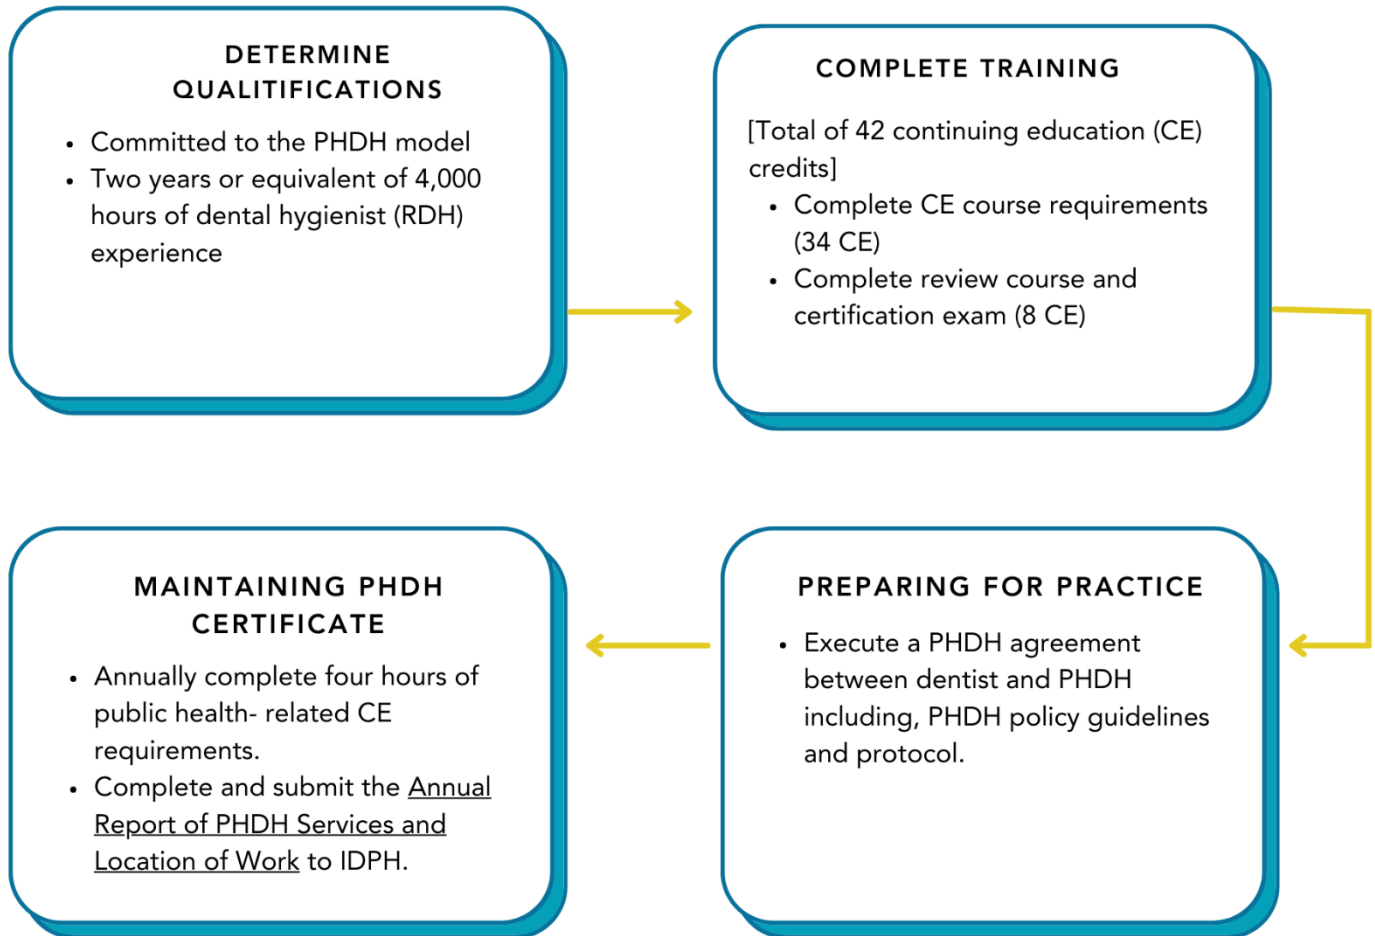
DETERMINE QUALITIFICATIONS

- Committed to the PHDH model
- Two years or equivalent of 4,000 hours of dental hygienist (RDH) experience

COMPLETE TRAINING

[Total of 42 continuing education (CE) credits]

- Complete CE course requirements (34 CE)
- Complete review course and certification exam (8 CE)

PREPARING FOR PRACTICE

- Execute a PHDH agreement between dentist and PHDH including, PHDH policy guidelines and protocol.

MAINTAINING PHDH CERTIFICATE

- Annually complete four hours of public health- related CE requirements.
- Complete and submit the Annual Report of PHDH Services and Location of Work to IDPH.